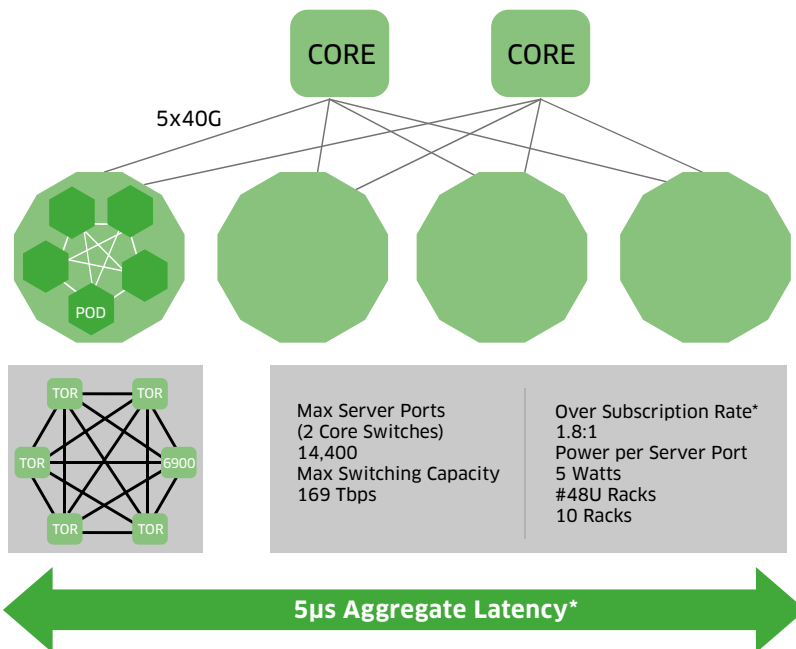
CORE

CORE

5x40G

POD

TOR

TOR

TOR

6900

TOR

TOR

Max Server Ports
(2 Core Switches)
14,400
Max Switching Capacity
169 Tbps

Over Subscription Rate*
1.8:1
Power per Server Port
5 Watts
#48U Racks
10 Racks

5μs Aggregate Latency*